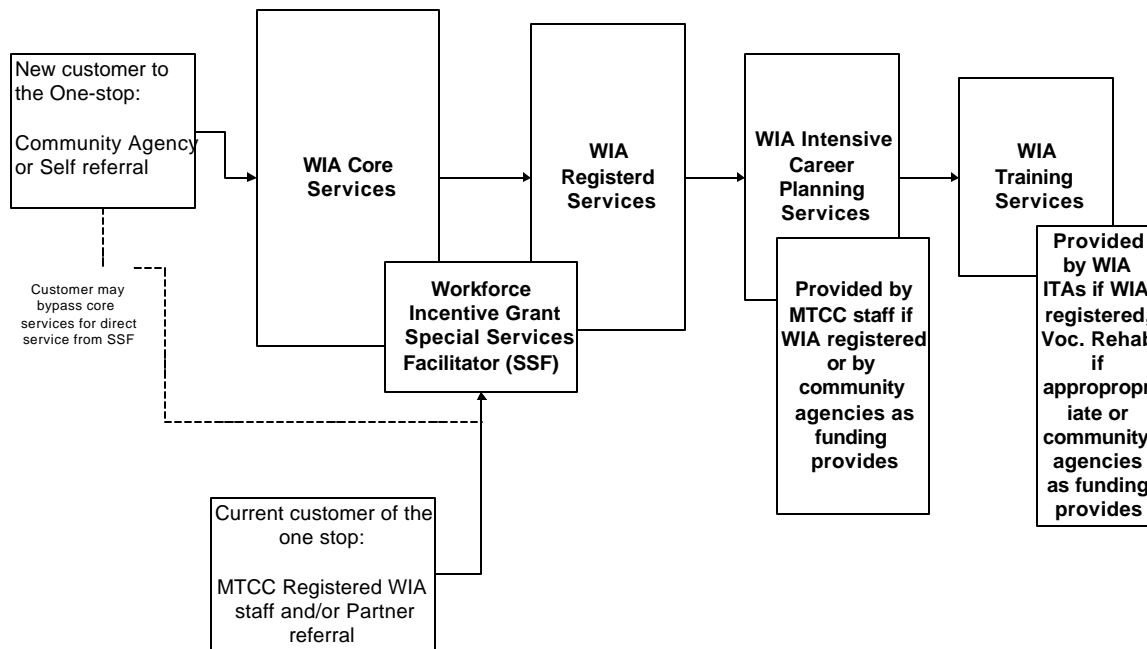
New customer to the One-stop:

Community Agency or Self referral

WIA Core Services

WIA Registerd Services

WIA Intensive Career Planning Services

WIA Training Services

Customer may bypass core services for direct service from SSF

Workforce Incentive Grant Special Services Facilitator (SSF)

Provided by MTCC staff if WIA registered or by community agencies as funding provides

Provided by WIA ITAs if WIA registered, Voc. Rehab if appropropriate or community agencies as funding provides

Current customer of the one stop:

MTCC Registered WIA staff and/or Partner referral